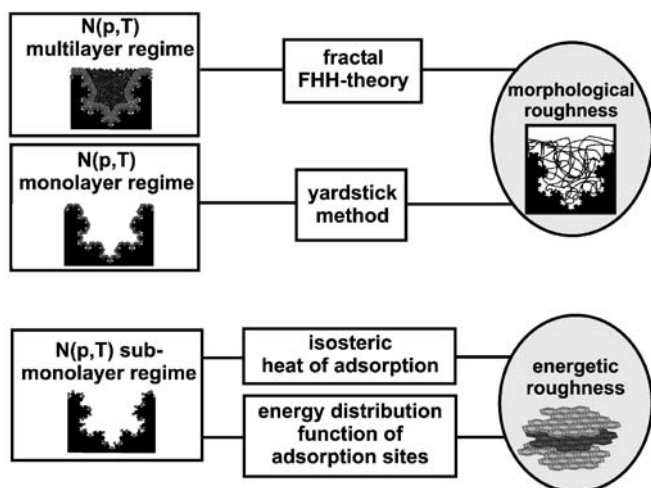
N(p,T)
multilayer regime

fractal
FHH-theory

morphological
roughness

N(p,T)
monolayer regime

yardstick
method

N(p,T) sub-
monolayer regime

isosteric
heat of adsorption

energetic
roughness

energy distribution
function of
adsorption sites